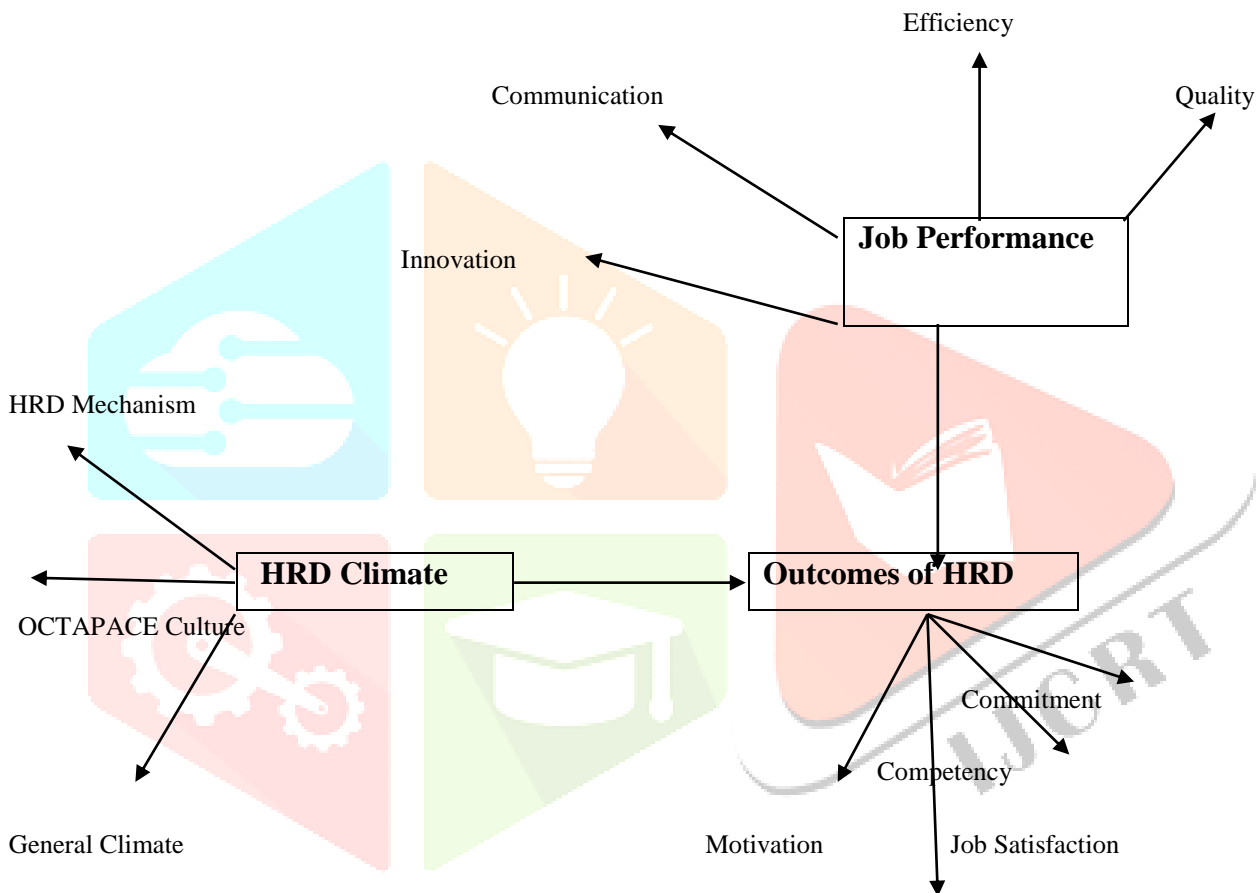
Efficiency

Communication

Quality

Job Performance

Innovation

HRD Mechanism

HRD Climate

Outcomes of HRD

OCTAPACE Culture

Commitment

Competency

General Climate

Motivation

Job Satisfaction

IJCRT